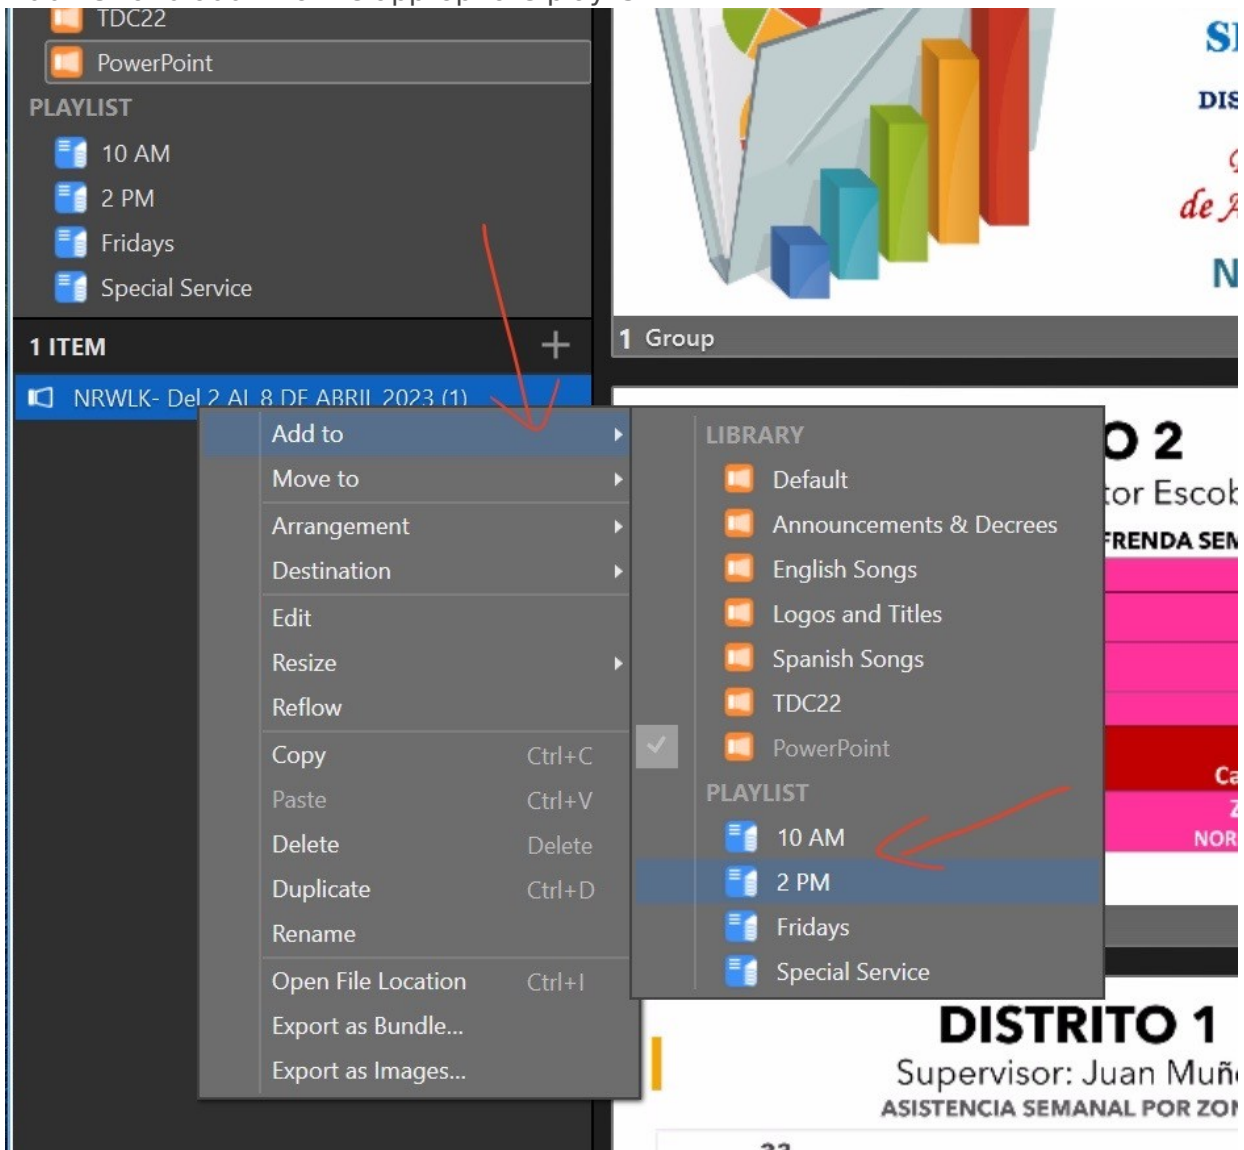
TDC22
PowerPoint
PLAYLIST
10 AM
2 PM
Fridays
Special Service
1 ITEM
NRWLK- Del 2 AL 8 DE ABRIL 2023 (1)
Add to
Move to
Arrangement
Destination
Edit
Resize
Reflow
Copy Ctrl+C
Paste Ctrl+V
Delete Delete
Duplicate Ctrl+D
Rename
Open File Location Ctrl+I
Export as Bundle...
Export as Images...
LIBRARY
Default
Announcements & Decrees
English Songs
Logos and Titles
Spanish Songs
TDC22
PowerPoint
PLAYLIST
10 AM
2 PM
Fridays
Special Service
1 Group
SI
DIS
de A
N
O 2
tor Escob
FRENDA SEM
Ca
NOR
DISTRITO 1
Supervisor: Juan Muñ
ASISTENCIA SEMANAL POR ZON